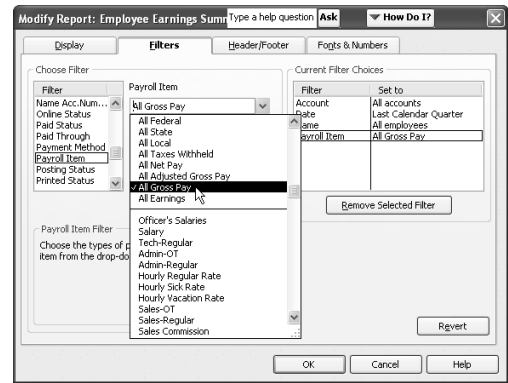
Modify Report: Employee Earnings Summ Type a help question Ask How Do I?

Display Filters Header/Footer Fonts & Numbers

Choose Filter

| Filter |
|---|
| Name Acc.Num... |
| Online Status |
| Paid Status |
| Paid Through |
| Payment Method |
| Payroll Item |
| Posting Status |
| Printed Status |

Payroll Item

All Gross Pay

All Federal
All State
All Local
All Taxes Withheld
All Net Pay
All Adjusted Gross Pay
✓ All Gross Pay
All Earnings

Officer's Salaries
Salary
Tech-Regular
Admin-OT
Admin-Regular
Hourly Regular Rate
Hourly Sick Rate
Hourly Vacation Rate
Sales-OT
Sales-Regular
Sales Commission

Payroll Item Filter

Choose the types of p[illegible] item from the drop-do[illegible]

Current Filter Choices

| Filter | Set to |
|---|---|
| Account | All accounts |
| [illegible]ate | Last Calendar Quarter |
| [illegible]ame | All employees |
| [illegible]ayroll Item | All Gross Pay |

Remove Selected Filter

Revert

OK Cancel Help